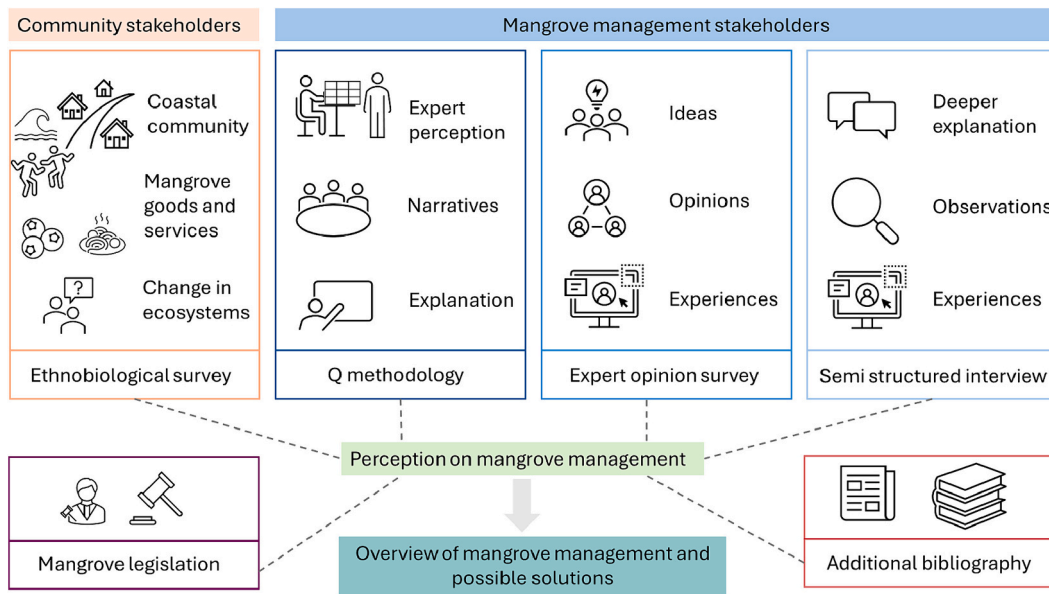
Community stakeholders

Mangrove management stakeholders

Coastal community

Mangrove goods and services

Change in ecosystems

Ethnobiological survey

Expert perception

Narratives

Explanation

Q methodology

Ideas

Opinions

Experiences

Expert opinion survey

Deeper explanation

Observations

Experiences

Semi structured interview

Perception on mangrove management

Mangrove legislation

Overview of mangrove management and possible solutions

Additional bibliography